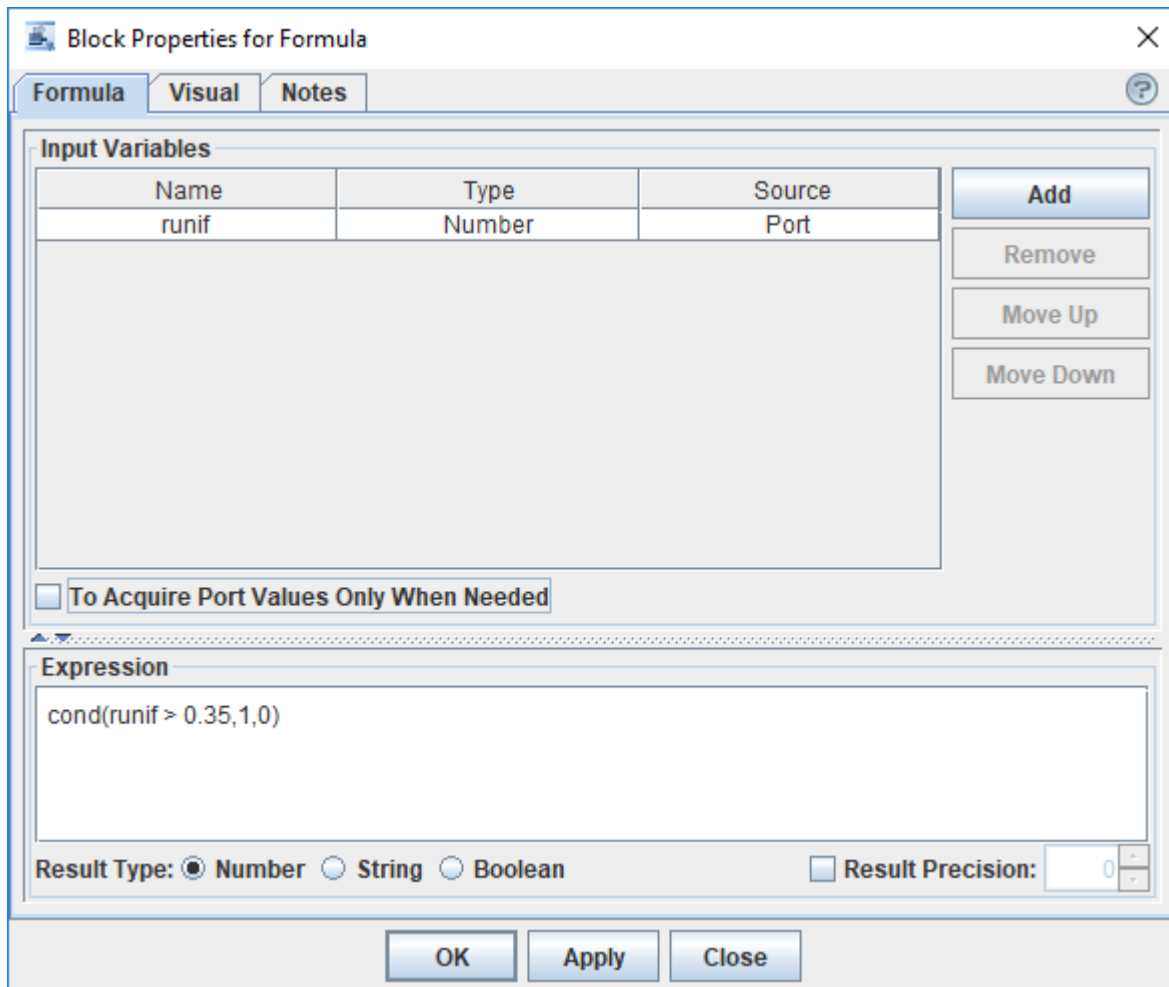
Block Properties for Formula

Formula Visual Notes

Input Variables

| Name | Type | Source |
|---|---|---|
| runif | Number | Port |

Add
Remove
Move Up
Move Down

To Acquire Port Values Only When Needed

Expression

cond(runif > 0.35,1,0)

Result Type: Number String Boolean

Result Precision: 0

OK Apply Close